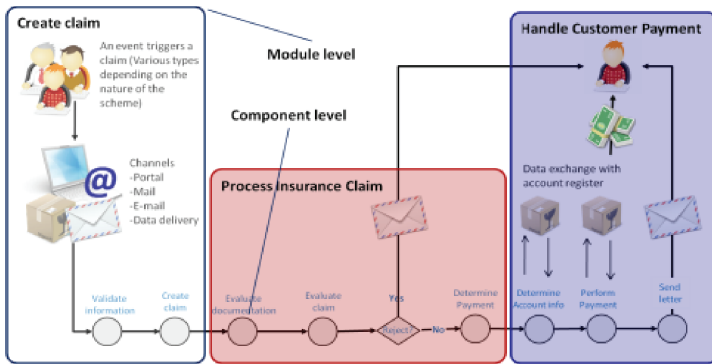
Create claim

An event triggers a claim (Various types depending on the nature of the scheme)

Module level

Component level

Channels
-Portal
-Mail
-E-mail
-Data delivery

Handle Customer Payment

Data exchange with account register

Process Insurance Claim

Validate information

Create claim

Evaluate documentation

Evaluate claim

Yes

Reject?

No

Determine Payment

Determine Account info

Perform Payment

Send letter